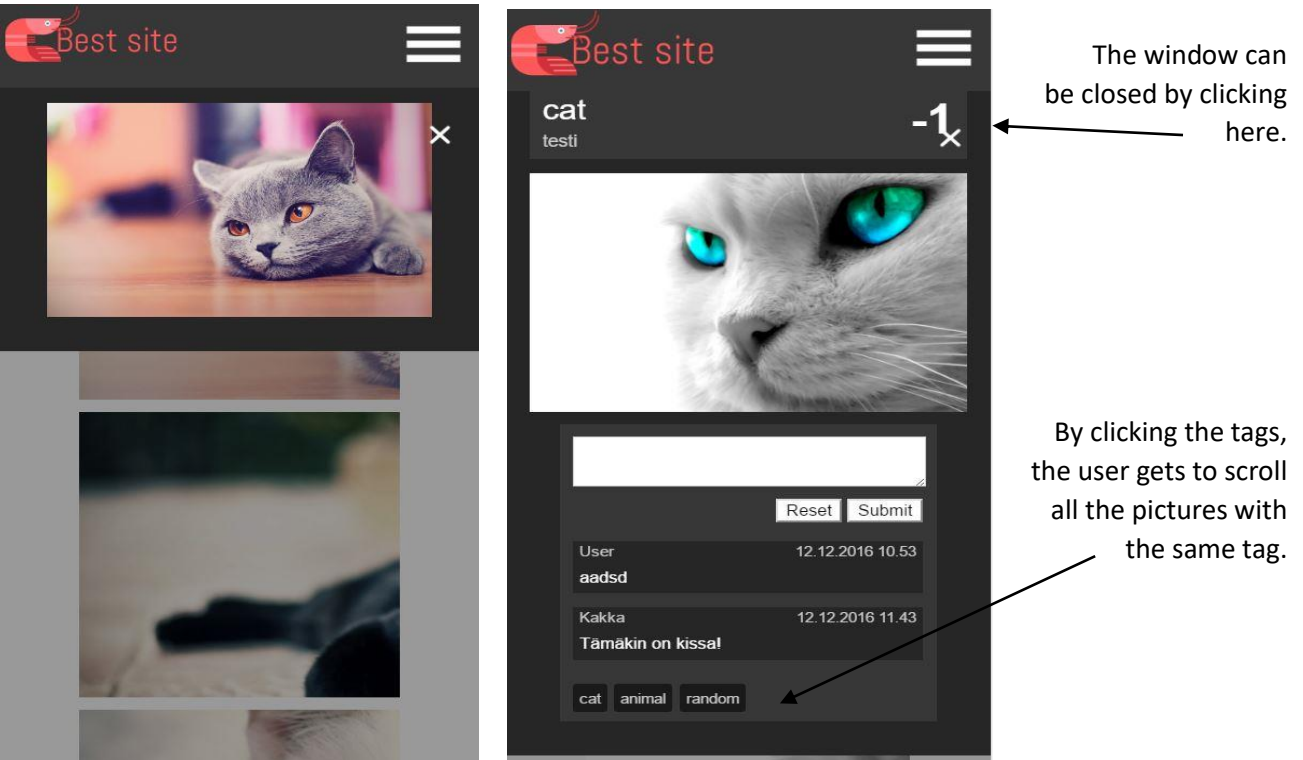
Best site

×

Best site

cat

testi

-1

×

Reset Submit

User 12.12.2016 10.53

aadsd

Kakka 12.12.2016 11.43

Tämäkin on kissa!

cat animal random

The window can be closed by clicking here.

By clicking the tags, the user gets to scroll all the pictures with the same tag.